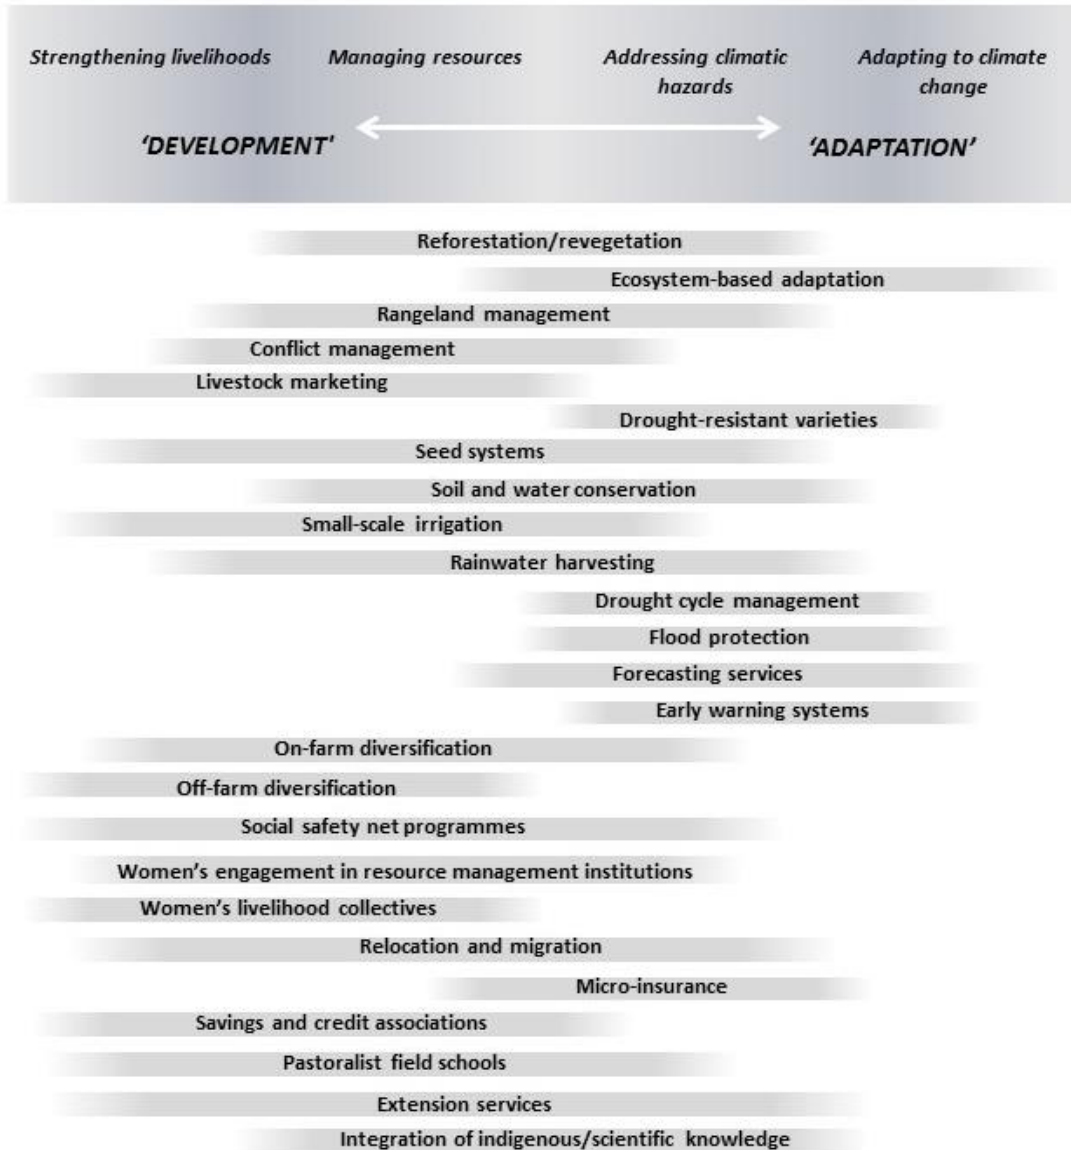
Strengthening livelihoods
Managing resources
Addressing climatic hazards
Adapting to climate change

'DEVELOPMENT'
'ADAPTATION'

Reforestation/revegetation
Ecosystem-based adaptation
Rangeland management
Conflict management
Livestock marketing
Drought-resistant varieties
Seed systems
Soil and water conservation
Small-scale irrigation
Rainwater harvesting
Drought cycle management
Flood protection
Forecasting services
Early warning systems
On-farm diversification
Off-farm diversification
Social safety net programmes
Women's engagement in resource management institutions
Women's livelihood collectives
Relocation and migration
Micro-insurance
Savings and credit associations
Pastoralist field schools
Extension services
Integration of indigenous/scientific knowledge